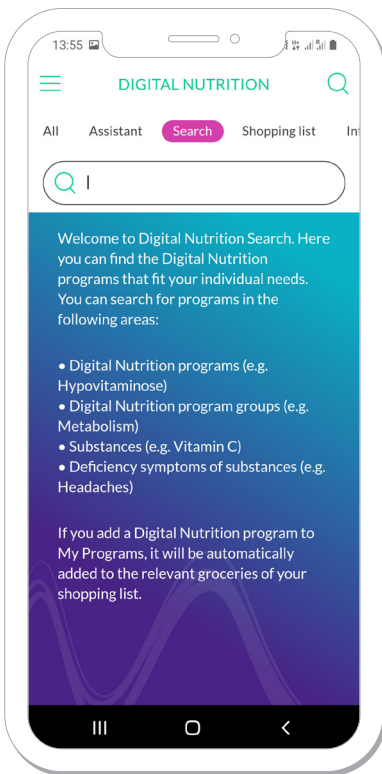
13:55

DIGITAL NUTRITION

All Assistant Search Shopping list In

I

Welcome to Digital Nutrition Search. Here you can find the Digital Nutrition programs that fit your individual needs. You can search for programs in the following areas:

• Digital Nutrition programs (e.g. Hypovitaminose)
• Digital Nutrition program groups (e.g. Metabolism)
• Substances (e.g. Vitamin C)
• Deficiency symptoms of substances (e.g. Headaches)

If you add a Digital Nutrition program to My Programs, it will be automatically added to the relevant groceries of your shopping list.